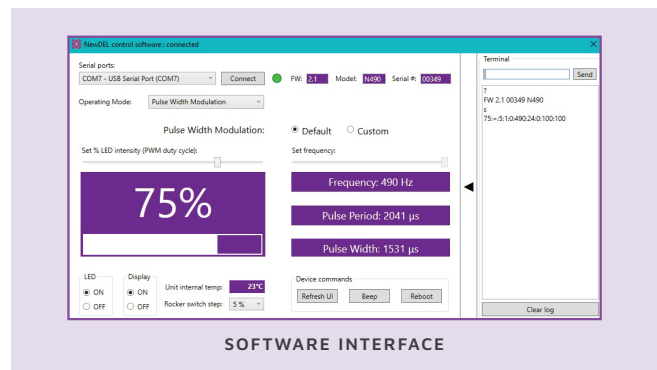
NewDEL control software : connected

Serial ports:
COM7 - USB Serial Port (COM7)
Connect
FW: 2.1 Model: N490 Serial #: 00349

Operating Mode: Pulse Width Modulation

Pulse Width Modulation: Default Custom

Set % LED intensity (PWM duty cycle):

75%

Set frequency:

Frequency: 490 Hz

Pulse Period: 2041 µs

Pulse Width: 1531 µs

LED
ON
OFF

Display
ON
OFF

Unit internal temp: 23°C
Rocker switch step: 5 %

Device commands
Refresh UI
Beep
Reboot

Terminal
Send
?
FW 2.1 00349 N490
s
75:+:5:1:0:490:24:0:100:100

Clear log

SOFTWARE INTERFACE